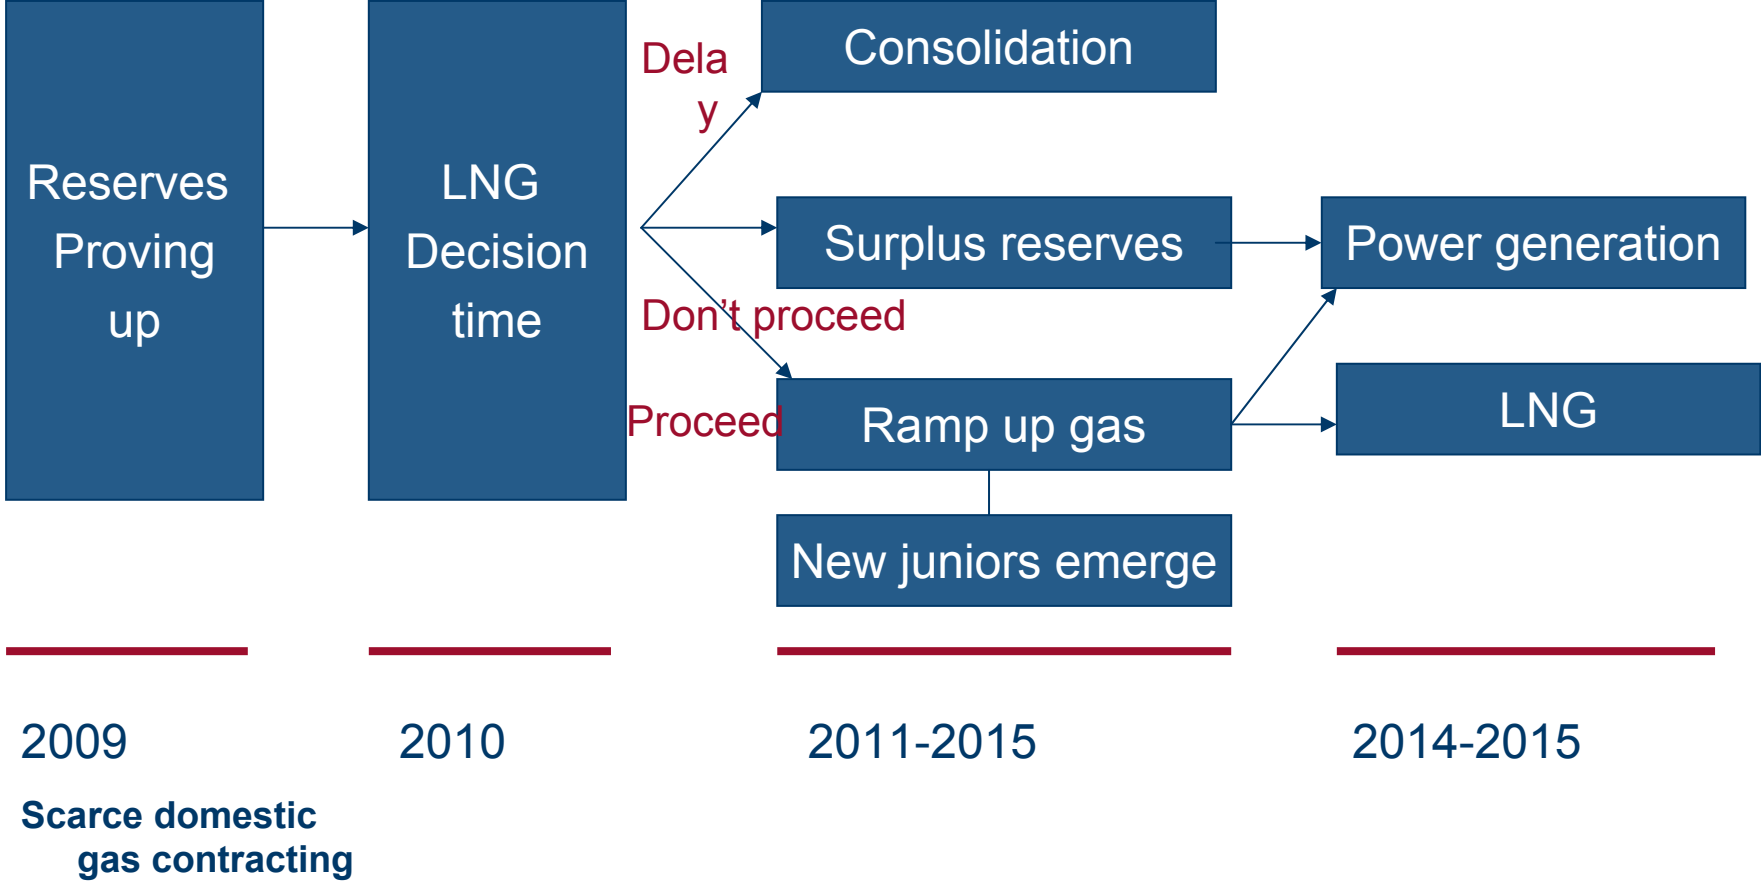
Reserves Proving up

LNG Decision time

Delay

Consolidation

Surplus reserves

Power generation

Don't proceed

Proceed

Ramp up gas

LNG

New juniors emerge

2009

2010

2011-2015

2014-2015

Scarce domestic gas contracting